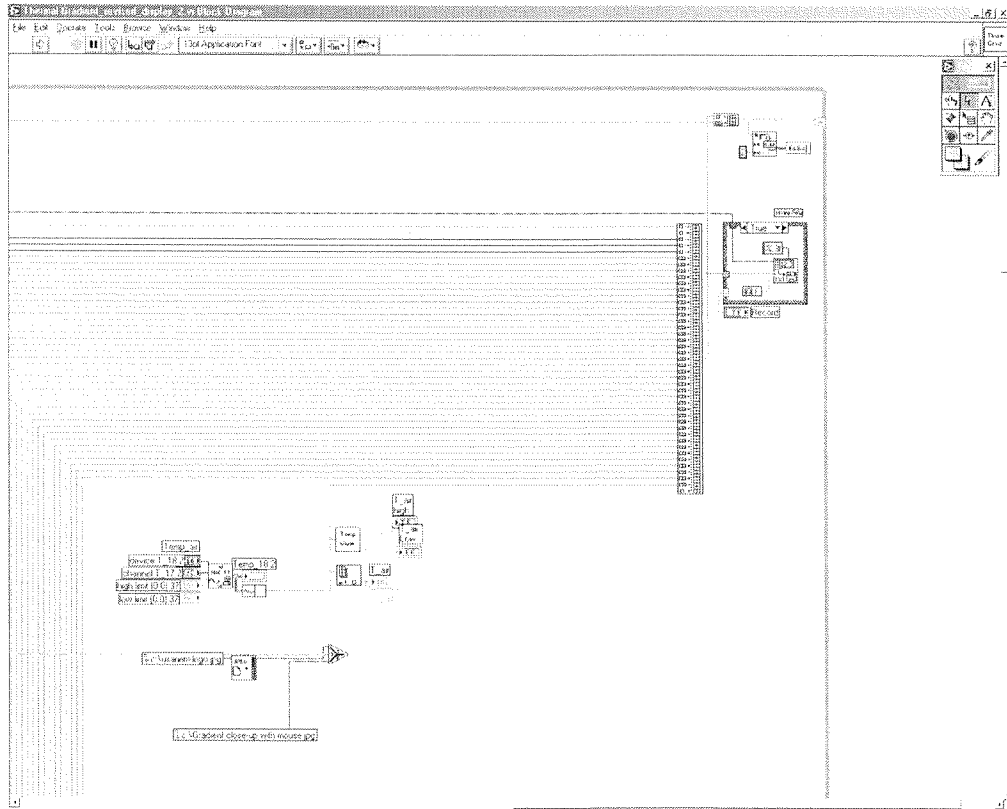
Thermal Gradient_revised_display_2.vi Block Diagram

File Edit Operate Tools Browse Window Help

13pt Application Font

True

Record

Temp_lai

Device 1_18

Channel 1_17

high limit (0.0) 37

low limit (0.0) 37

Temp_18.2

Temp

C:\Gradient close-up with mouse.jpg